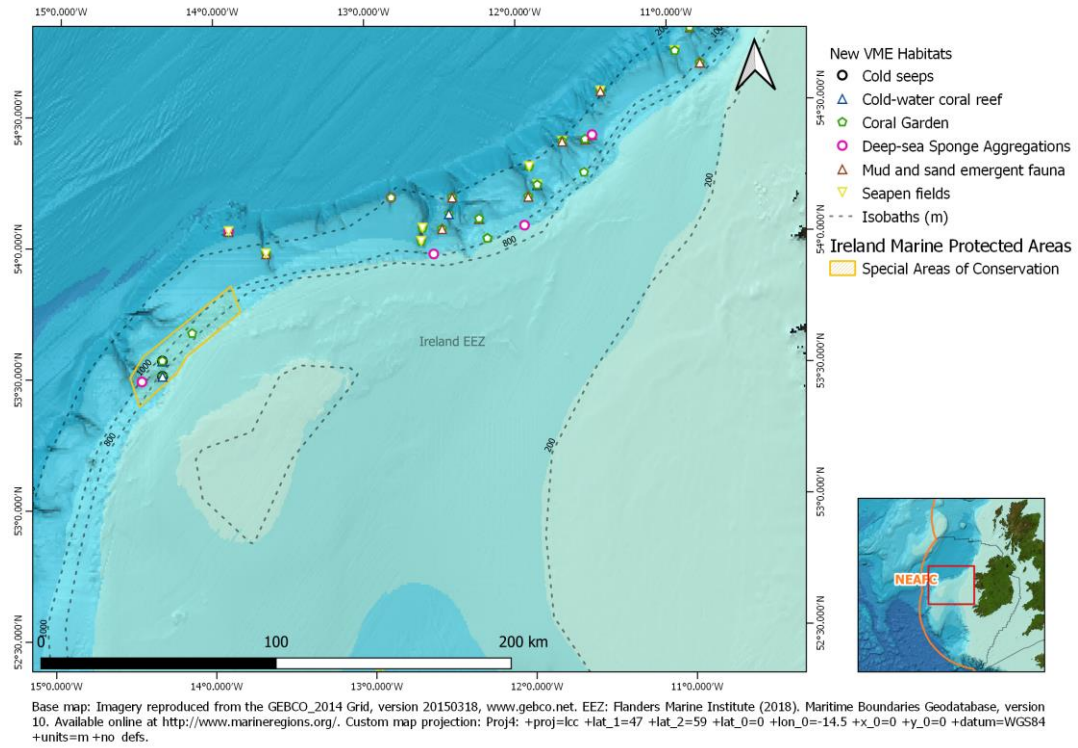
15°0,000'W 14°0,000'W 13°0,000'W 12°0,000'W 11°0,000'W

54°30,000'N
54°0,000'N
53°30,000'N
53°0,000'N
52°30,000'N

New VME Habitats
Cold seeps
Cold-water coral reef
Coral Garden
Deep-sea Sponge Aggregations
Mud and sand emergent fauna
Seapen fields
Isobaths (m)

Ireland Marine Protected Areas
Special Areas of Conservation

200
800
1000
Ireland EEZ
NEAFC

0 100 200 km

15°0,000'W 14°0,000'W 13°0,000'W 12°0,000'W 11°0,000'W

Base map: Imagery reproduced from the GEBCO_2014 Grid, version 20150318, www.gebco.net. EEZ: Flanders Marine Institute (2018). Maritime Boundaries Geodatabase, version 10. Available online at http://www.marineregions.org/. Custom map projection: Proj4: +proj=lcc +lat_1=47 +lat_2=59 +lat_0=0 +lon_0=-14.5 +x_0=0 +y_0=0 +datum=WGS84 +units=m +no_defs.